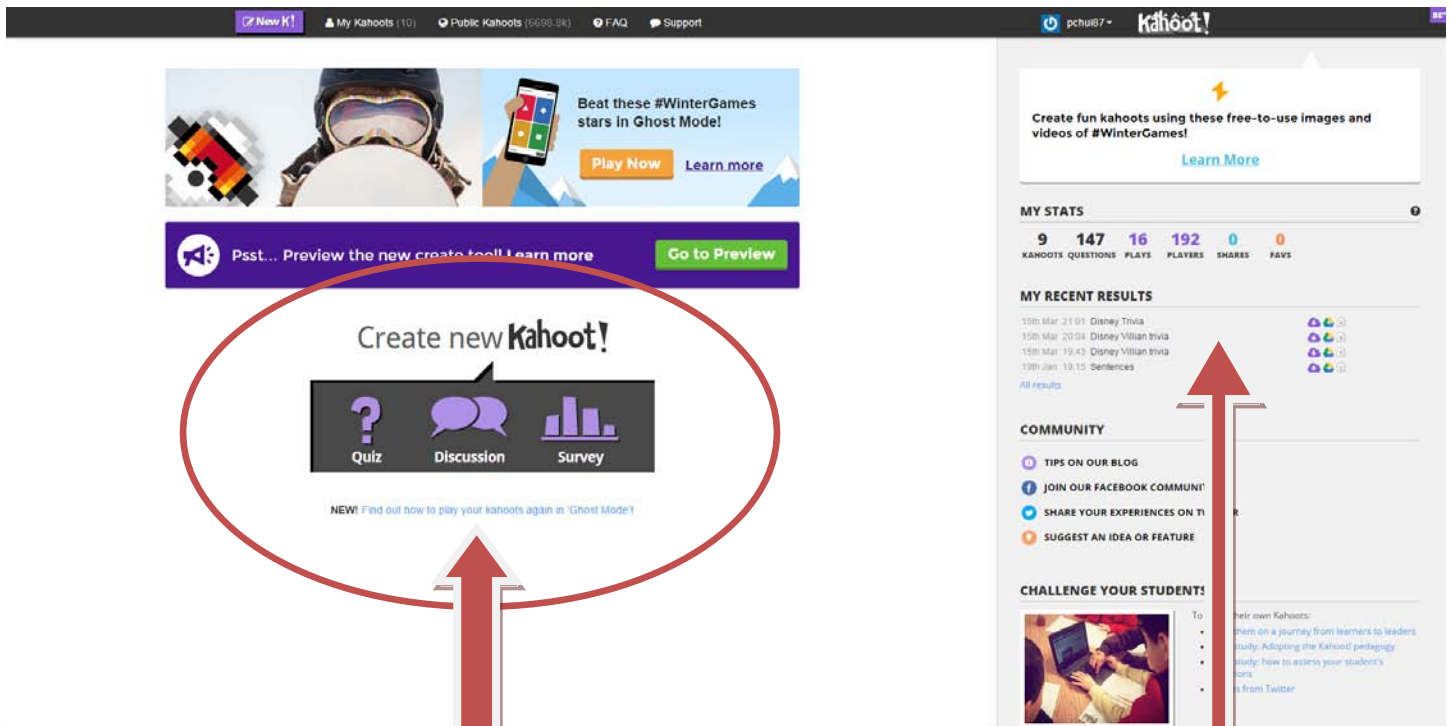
New K! My Kahoots (10) Public Kahoots (6698.8k) FAQ Support

pchui87 Kahoot!

BE

Beat these #WinterGames stars in Ghost Mode!

Play Now Learn more

Psst... Preview the new create tool! Learn more Go to Preview

Create new Kahoot!

Quiz Discussion Survey

NEW! Find out how to play your kahoots again in 'Ghost Mode'!

Create fun kahoots using these free-to-use images and videos of #WinterGames!

Learn More

MY STATS

| 9 | 147 | 16 | 192 | 0 | 0 |
|---|---|---|---|---|---|
| KAHOOTS | QUESTIONS | PLAYS | PLAYERS | SHARES | FAVS |

MY RECENT RESULTS

15th Mar 21:01 Disney Trivia
15th Mar 20:04 Disney Villian trivia
15th Mar 19:43 Disney Villian trivia
19th Jan 19:15 Sentences
All results

COMMUNITY

TIPS ON OUR BLOG
JOIN OUR FACEBOOK COMMUNI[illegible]
SHARE YOUR EXPERIENCES ON T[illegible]R
SUGGEST AN IDEA OR FEATURE

CHALLENGE YOUR STUDENTS

To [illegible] their own Kahoots:
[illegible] them on a journey from learners to leaders
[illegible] study: Adopting the Kahoot! pedagogy
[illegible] study: how to assess your student's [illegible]tions
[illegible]s from Twitter